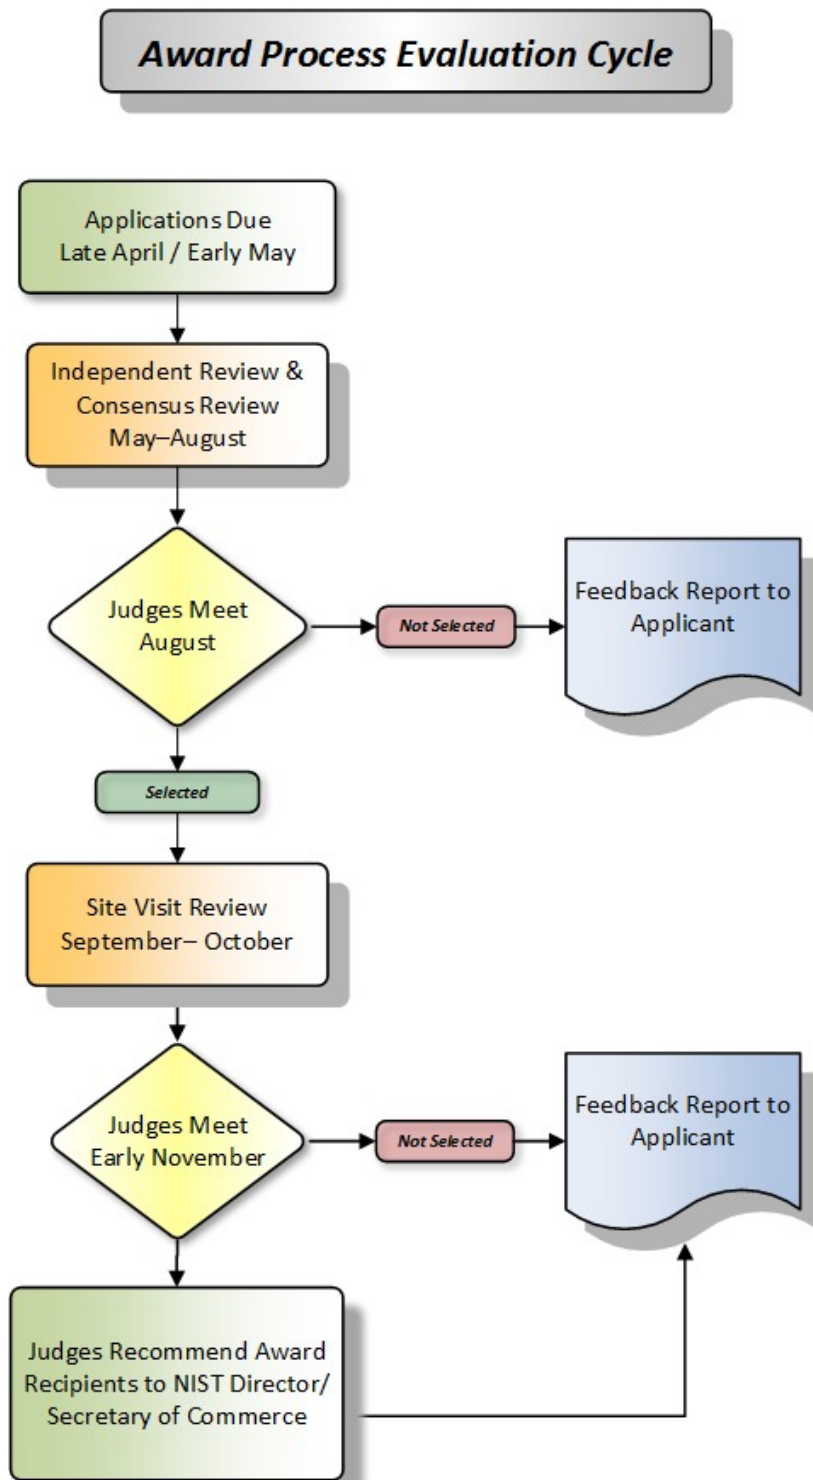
Award Process Evaluation Cycle

Applications Due
Late April / Early May

Independent Review & Consensus Review
May–August

Judges Meet
August

Not Selected

Feedback Report to Applicant

Selected

Site Visit Review
September– October

Judges Meet
Early November

Not Selected

Feedback Report to Applicant

Judges Recommend Award Recipients to NIST Director/ Secretary of Commerce